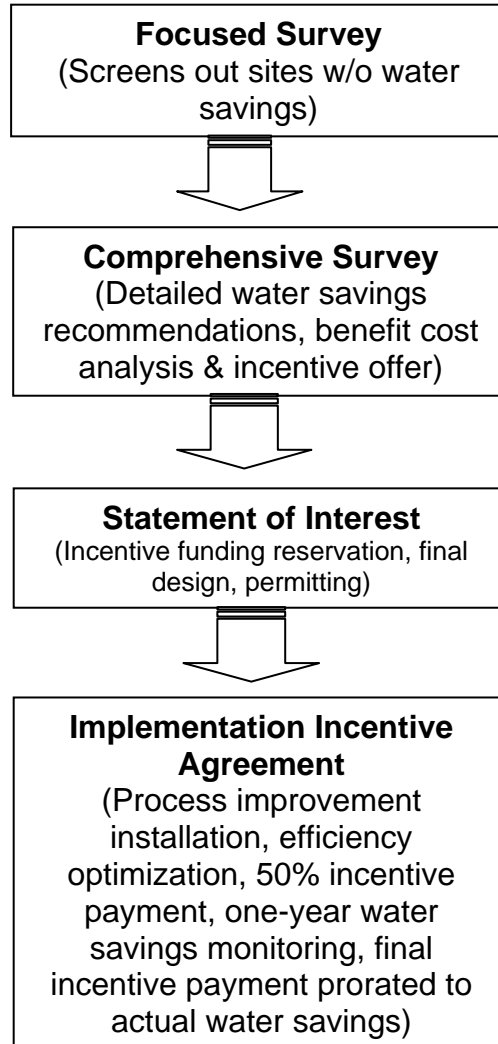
**Focused Survey**
(Screens out sites w/o water savings)

**Comprehensive Survey**
(Detailed water savings recommendations, benefit cost analysis & incentive offer)

**Statement of Interest**
(Incentive funding reservation, final design, permitting)

**Implementation Incentive Agreement**
(Process improvement installation, efficiency optimization, 50% incentive payment, one-year water savings monitoring, final incentive payment prorated to actual water savings)